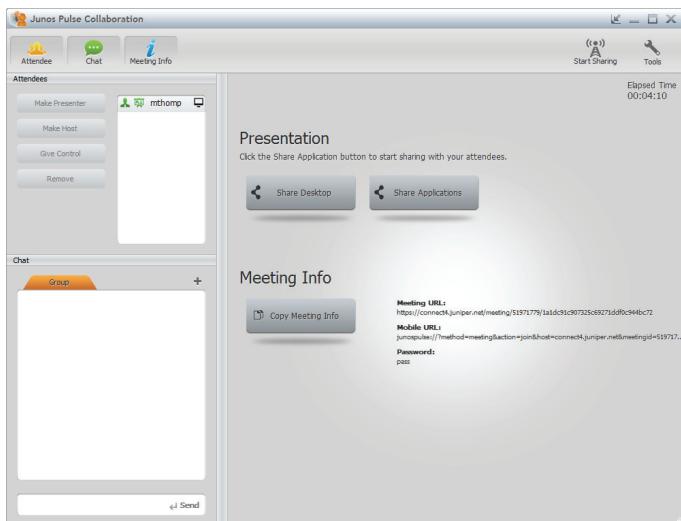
Junos Pulse Collaboration

Attendee Chat Meeting Info

Start Sharing Tools

Attendees

Make Presenter

Make Host

Give Control

Remove

mthomp

Chat

Group

+

Send

Elapsed Time
00:04:10

Presentation

Click the Share Application button to start sharing with your attendees.

Share Desktop

Share Applications

Meeting Info

Copy Meeting Info

Meeting URL:
https://connect4.juniper.net/meeting/51971779/1a1dc91c907325c69271ddf0c944bc72

Mobile URL:
junospulse://?method=meeting&action=join&host=connect4.juniper.net&meetingid=519717...

Password:
pass